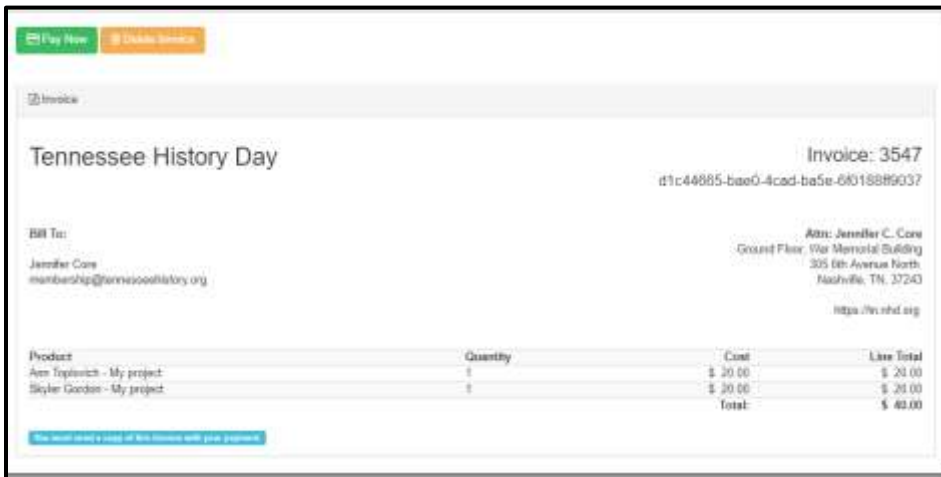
Pay Now | Delete Invoice

Invoice

Tennessee History Day

Invoice: 3547
d1c44665-bae0-4cad-ba5e-6f0188f9037

Bill To:

Jennifer Core
membership@tennesseehistory.org

Attn: Jennifer C. Core
Ground Floor, War Memorial Building
305 6th Avenue North
Nashville, TN, 37243

https://tn.nhd.org

| Product | Quantity | Cost | Line Total |
|---|---|---|---|
| Ann Toplovich - My project | 1 | $ 20.00 | $ 20.00 |
| Skyler Gordon - My project | 1 | $ 20.00 | $ 20.00 |
| | | Total: | $ 40.00 |

You must send a copy of this invoice with your payment.